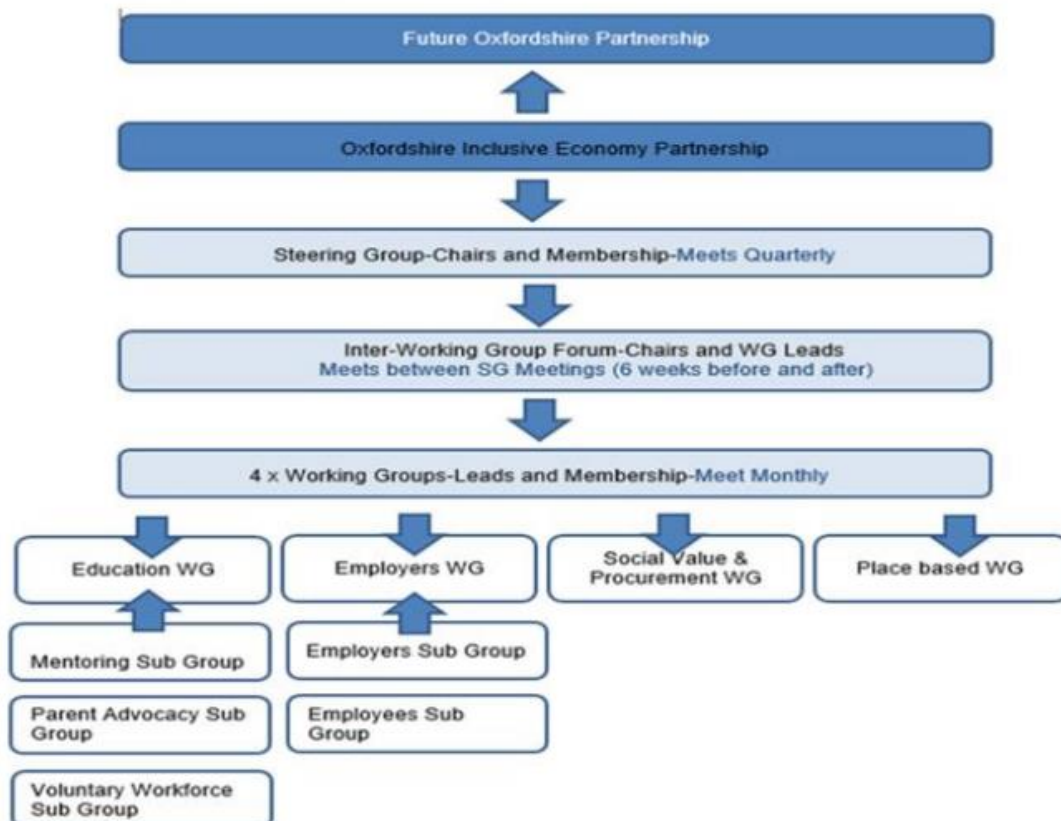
Future Oxfordshire Partnership

Oxfordshire Inclusive Economy Partnership

Steering Group-Chairs and Membership-Meets Quarterly

Inter-Working Group Forum-Chairs and WG Leads
Meets between SG Meetings (6 weeks before and after)

4 x Working Groups-Leads and Membership-Meet Monthly

Education WG

Employers WG

Social Value & Procurement WG

Place based WG

Mentoring Sub Group

Employers Sub Group

Parent Advocacy Sub Group

Employees Sub Group

Voluntary Workforce Sub Group